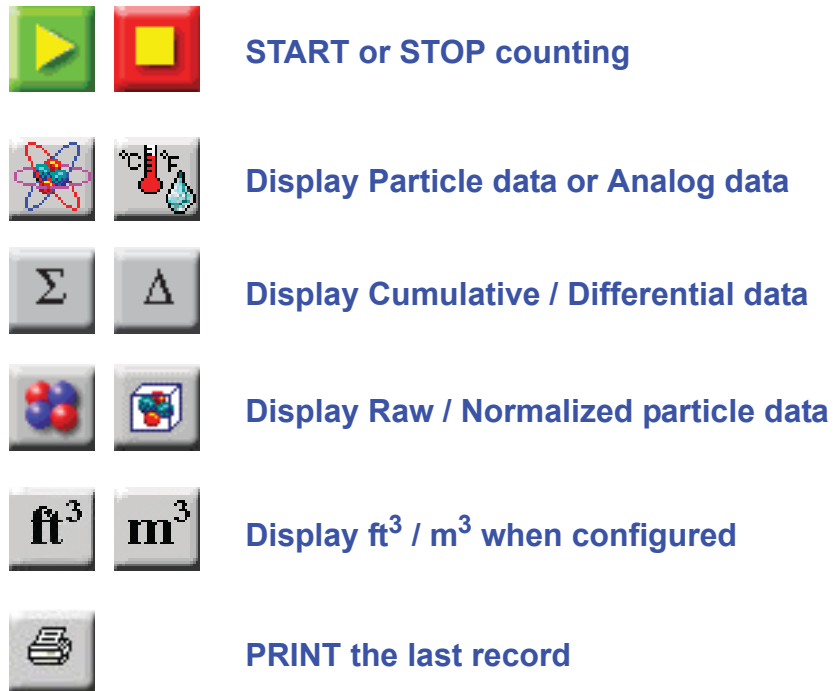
START or STOP counting

°C °F

Display Particle data or Analog data

$\Sigma$ $\Delta$

Display Cumulative / Differential data

Display Raw / Normalized particle data

$ft^3$ $m^3$

Display $ft^3$ / $m^3$ when configured

PRINT the last record